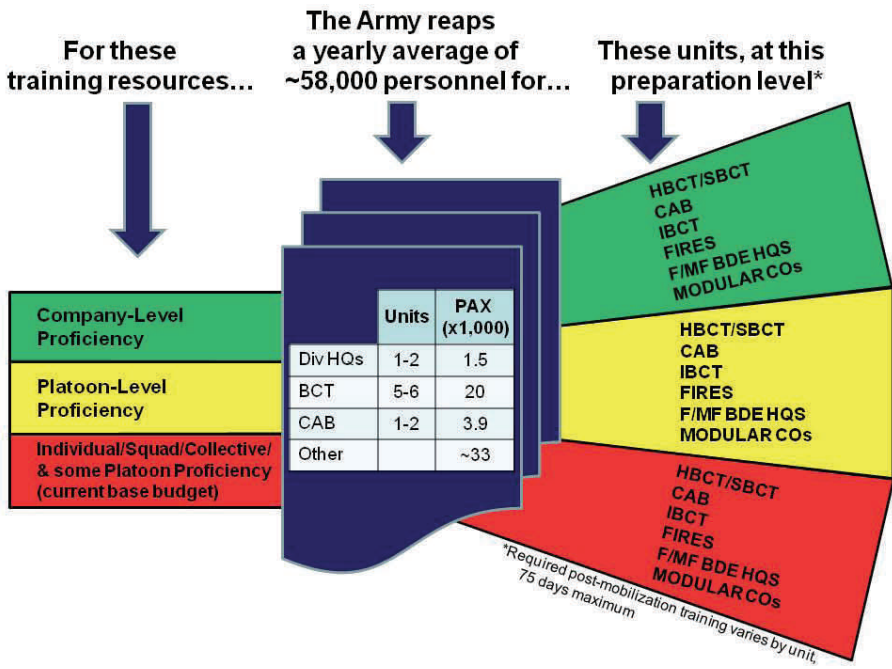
For these training resources…

The Army reaps a yearly average of ~58,000 personnel for…

These units, at this preparation level*

Company-Level Proficiency

Platoon-Level Proficiency

Individual/Squad/Collective/ & some Platoon Proficiency (current base budget)

| | Units | PAX (x1,000) |
|---|---|---|
| Div HQs | 1-2 | 1.5 |
| BCT | 5-6 | 20 |
| CAB | 1-2 | 3.9 |
| Other | | ~33 |

HBCT/SBCT
CAB
IBCT
FIRES
F/MF BDE HQS
MODULAR COs

HBCT/SBCT
CAB
IBCT
FIRES
F/MF BDE HQS
MODULAR COs

HBCT/SBCT
CAB
IBCT
FIRES
F/MF BDE HQS
MODULAR COs

*Required post-mobilization training varies by unit, 75 days maximum